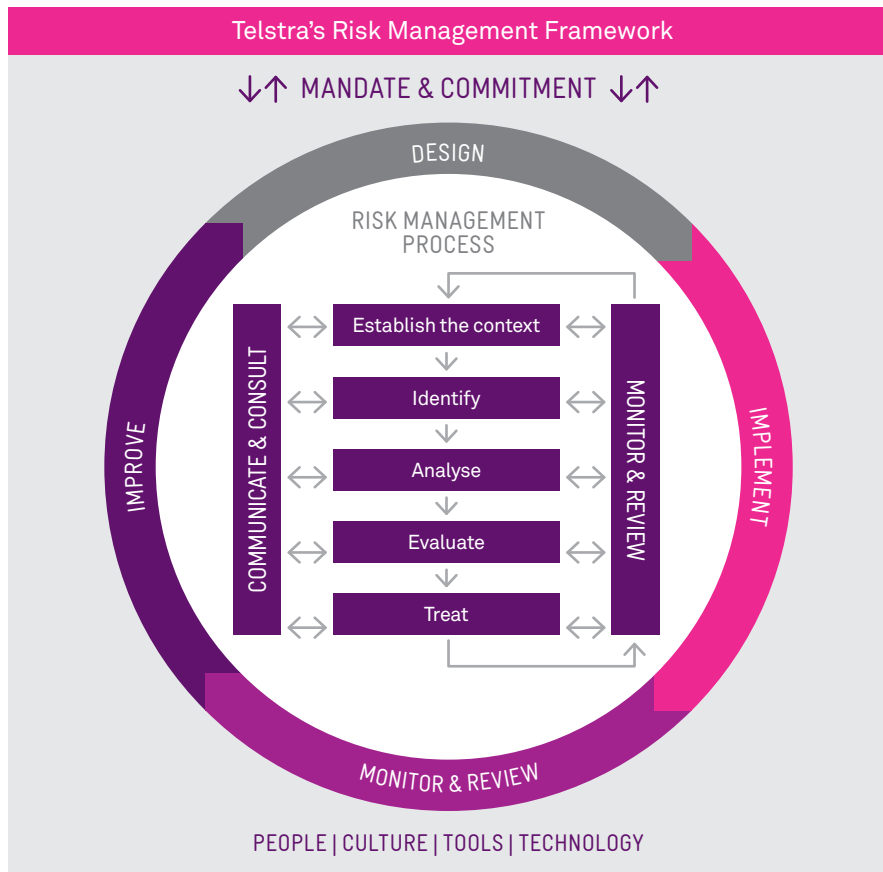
Telstra's Risk Management Framework

↓↑ MANDATE & COMMITMENT ↓↑

DESIGN

RISK MANAGEMENT PROCESS

IMPROVE

COMMUNICATE & CONSULT

Establish the context

Identify

Analyse

Evaluate

Treat

MONITOR & REVIEW

IMPLEMENT

MONITOR & REVIEW

PEOPLE | CULTURE | TOOLS | TECHNOLOGY